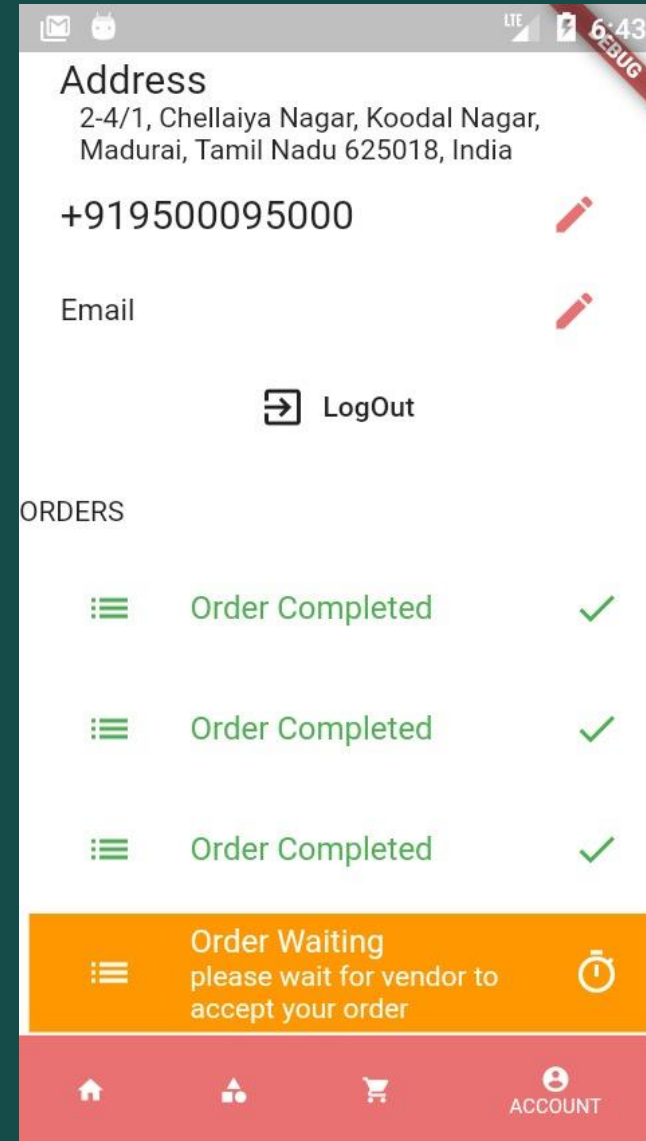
LTE 6:43 DEBUG

Address
2-4/1, Chellaiya Nagar, Koodal Nagar, Madurai, Tamil Nadu 625018, India

+919500095000

Email

LogOut

ORDERS

Order Completed

Order Completed

Order Completed

Order Waiting
please wait for vendor to accept your order

ACCOUNT